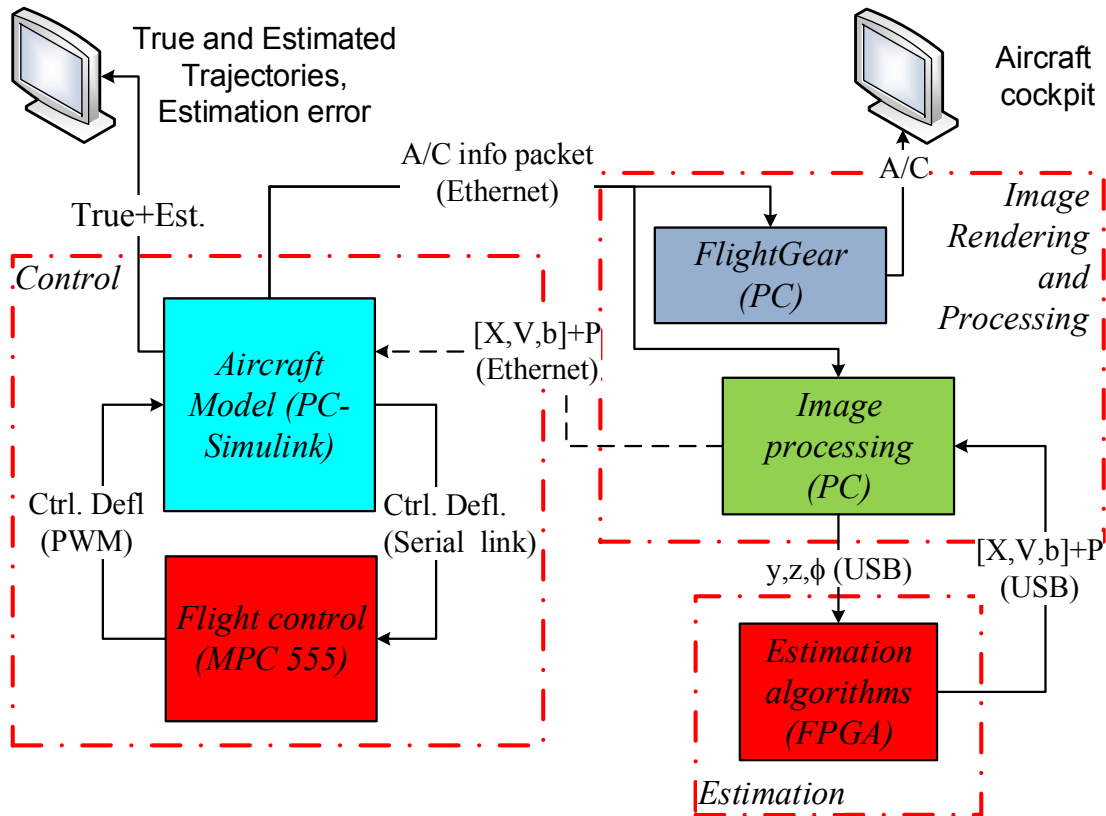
True and Estimated Trajectories, Estimation error

Aircraft cockpit

A/C info packet (Ethernet)

A/C

True+Est.

Image Rendering and Processing

FlightGear (PC)

Control

Aircraft Model (PC-Simulink)

[X,V,b]+P (Ethernet)

Image processing (PC)

Ctrl. Defl (PWM)

Ctrl. Defl. (Serial link)

y,z,$\phi$ (USB)

[X,V,b]+P (USB)

Flight control (MPC 555)

Estimation algorithms (FPGA)

Estimation